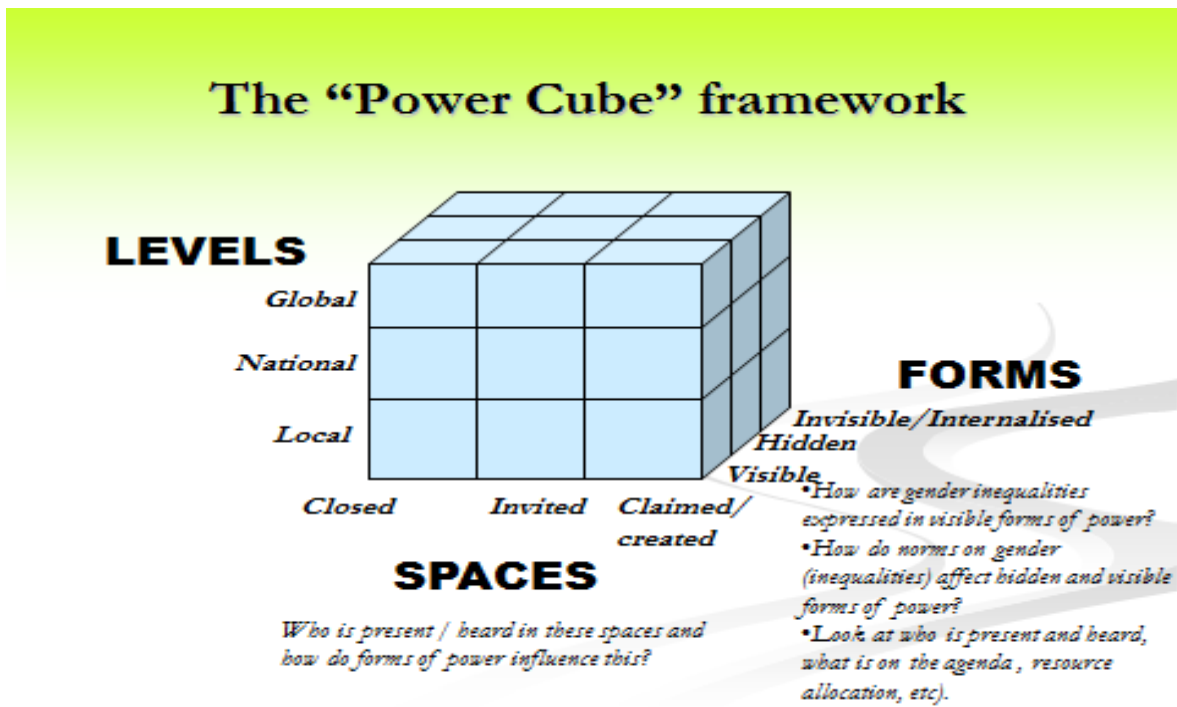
The "Power Cube" framework

LEVELS

Global

National

Local

Closed

Invited

Claimed/ created

SPACES

Who is present / heard in these spaces and how do forms of power influence this?

FORMS

Invisible/Internalised

Hidden

Visible

•How are gender inequalities expressed in visible forms of power?
•How do norms on gender (inequalities) affect hidden and visible forms of power?
•Look at who is present and heard, what is on the agenda , resource allocation, etc).